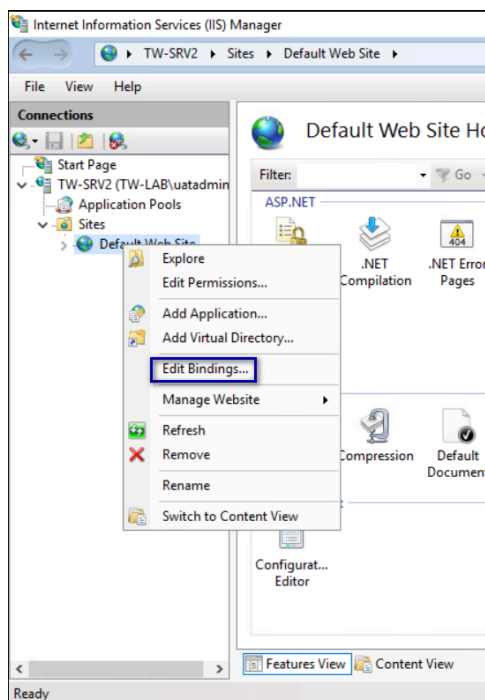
Internet Information Services (IIS) Manager

TW-SRV2 ▸ Sites ▸ Default Web Site ▸

File View Help

Connections

Start Page
TW-SRV2 (TW-LAB\uatadmin
Application Pools
Sites
Default Web Site

Explore
Edit Permissions...
Add Application...
Add Virtual Directory...
Edit Bindings...
Manage Website
Refresh
Remove
Rename
Switch to Content View

Default Web Site Ho

Filter: Go

ASP.NET

.NET Compilation
.NET Error Pages
404

Compression
Default Document

Configurat... Editor

Features View Content View

Ready